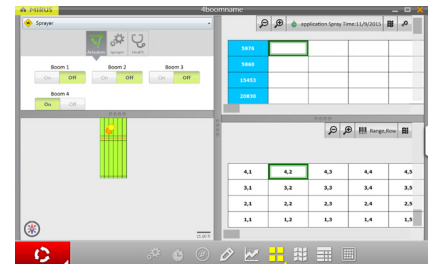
MIRUS
4boomname
Sprayer
Actuators Sprayer Health
Boom 1
On Off
Boom 2
On Off
Boom 3
On Off
Boom 4
On Off
application Spray Time:11/9/2015
5976
5860
15453
20836
Range,flow

| 4,1 | 4,2 | 4,3 | 4,4 | 4,5 |
|---|---|---|---|---|
| 3,1 | 3,2 | 3,3 | 3,4 | 3,5 |
| 2,1 | 2,2 | 2,3 | 2,4 | 2,5 |
| 1,1 | 1,2 | 1,3 | 1,4 | 1,5 |

15.00 ft